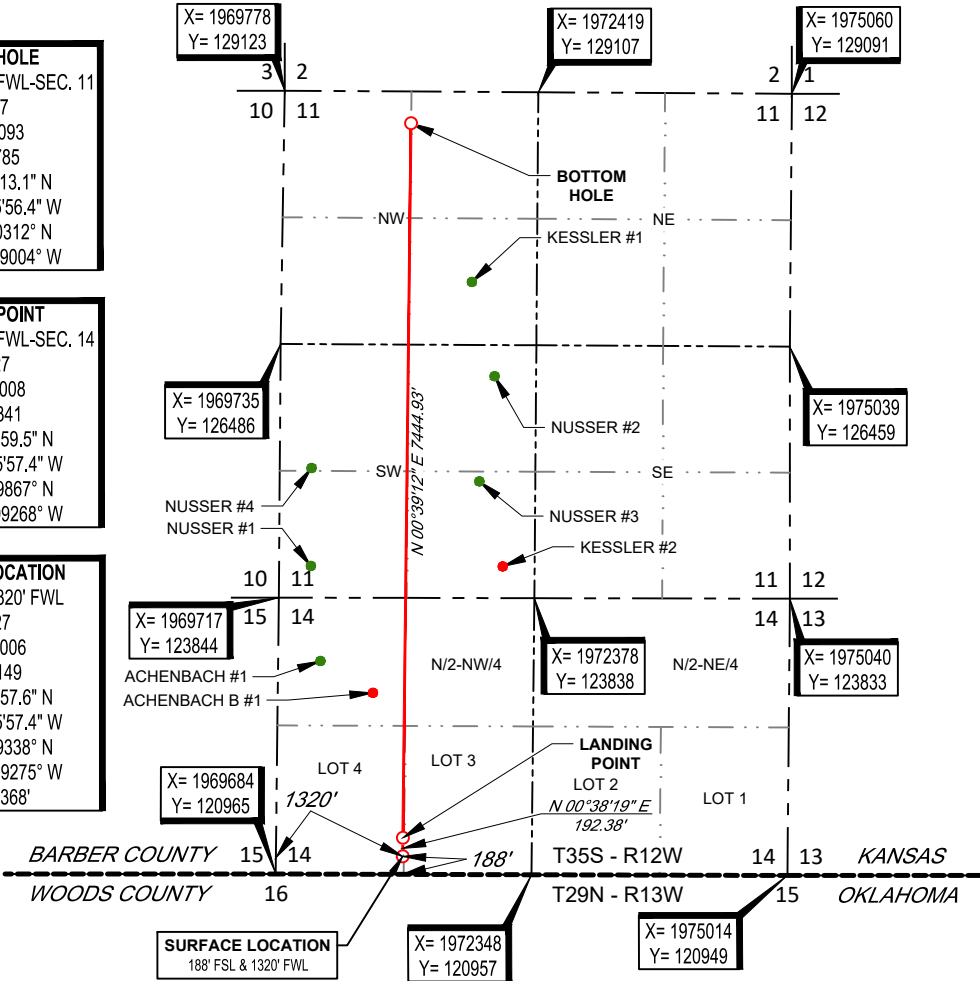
HOLE
FWL-SEC. 11
7
093
785
13.1" N
5'56.4" W
0312° N
9004° W

POINT
FWL-SEC. 14
7
008
841
59.5" N
5'57.4" W
9867° N
9268° W

OCATION
320' FWL
7
006
149
57.6" N
5'57.4" W
9338° N
9275° W
368'

X= 1969778
Y= 129123

X= 1972419
Y= 129107

X= 1975060
Y= 129091

3 2
10 11

2 1
11 12

BOTTOM HOLE

NW
NE

KESSLER #1

X= 1969735
Y= 126486

X= 1975039
Y= 126459

NUSSER #2

N 00°39'12" E 7444.93'

SW
SE

NUSSER #4
NUSSER #1
NUSSER #3
KESSLER #2

10 11
15 14

11 12
14 13

X= 1969717
Y= 123844

X= 1972378
Y= 123838

X= 1975040
Y= 123833

ACHENBACH #1
ACHENBACH B #1

N/2-NW/4
N/2-NE/4

LOT 4
LOT 3
LOT 2
LOT 1

LANDING POINT

N 00°38'19" E
192.38'

X= 1969684
Y= 120965

1320'

BARBER COUNTY
15 14
188'
T35S - R12W
14 13
KANSAS

WOODS COUNTY
16
T29N - R13W
15
OKLAHOMA

SURFACE LOCATION
188' FSL & 1320' FWL

X= 1972348
Y= 120957

X= 1975014
Y= 120949